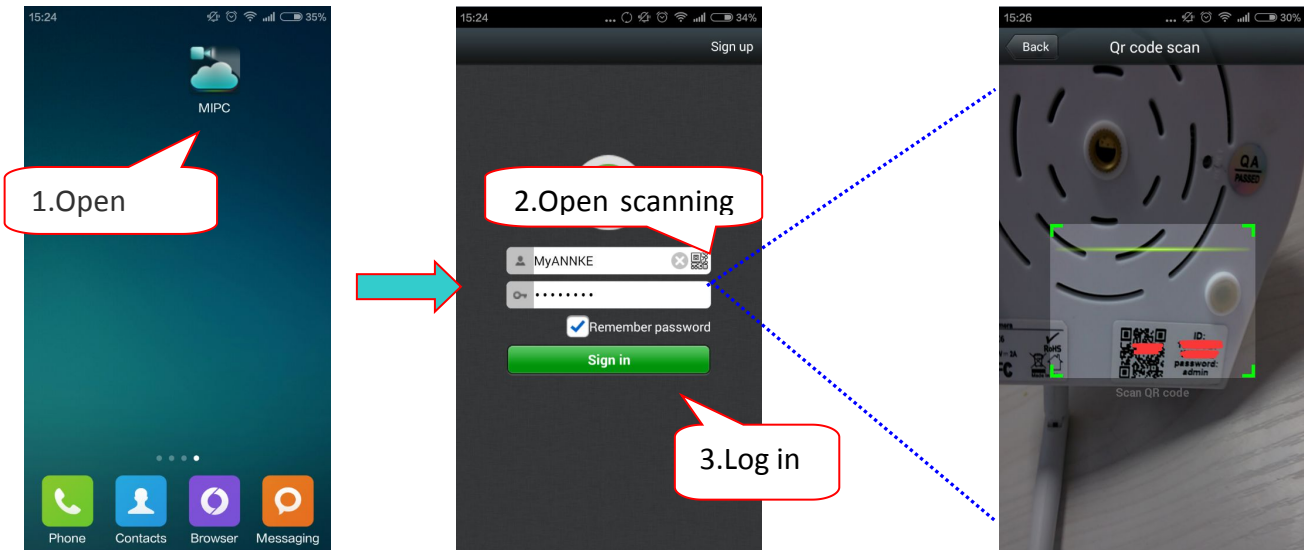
15:24 35%

MIPC

1.Open

Phone Contacts Browser Messaging

15:24 34%

Sign up

2.Open scanning

MyANNKE

••••••••

Remember password

Sign in

3.Log in

15:26 30%

Back Qr code scan

QA PASSED

RoHS

FC

ID:

password: admin

Scan QR code